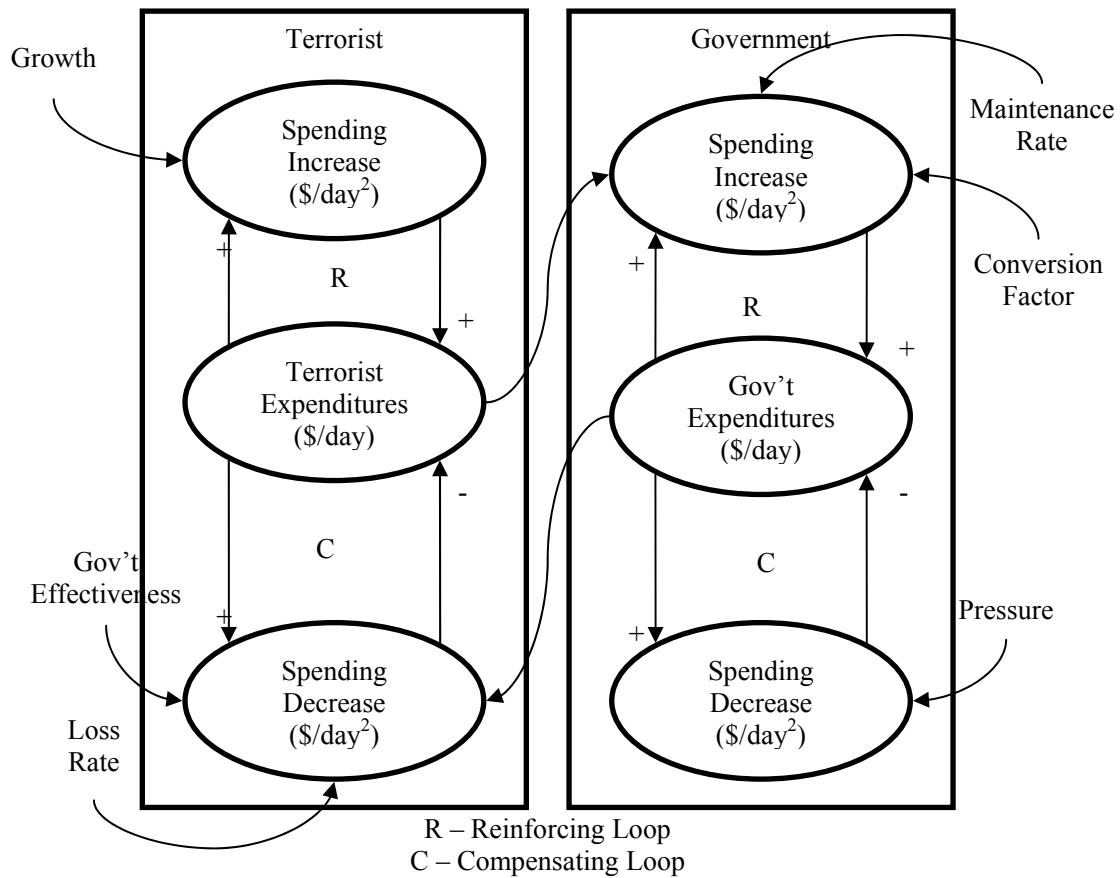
Terrorist

Growth

Spending Increase ($/day$^2$)

+

R

+

Terrorist Expenditures ($/day)

-

C

Gov't Effectiveness

+

Spending Decrease ($/day$^2$)

Loss Rate

Government

Maintenance Rate

Spending Increase ($/day$^2$)

Conversion Factor

+

R

+

Gov't Expenditures ($/day)

-

C

Pressure

+

Spending Decrease ($/day$^2$)

R – Reinforcing Loop
C – Compensating Loop